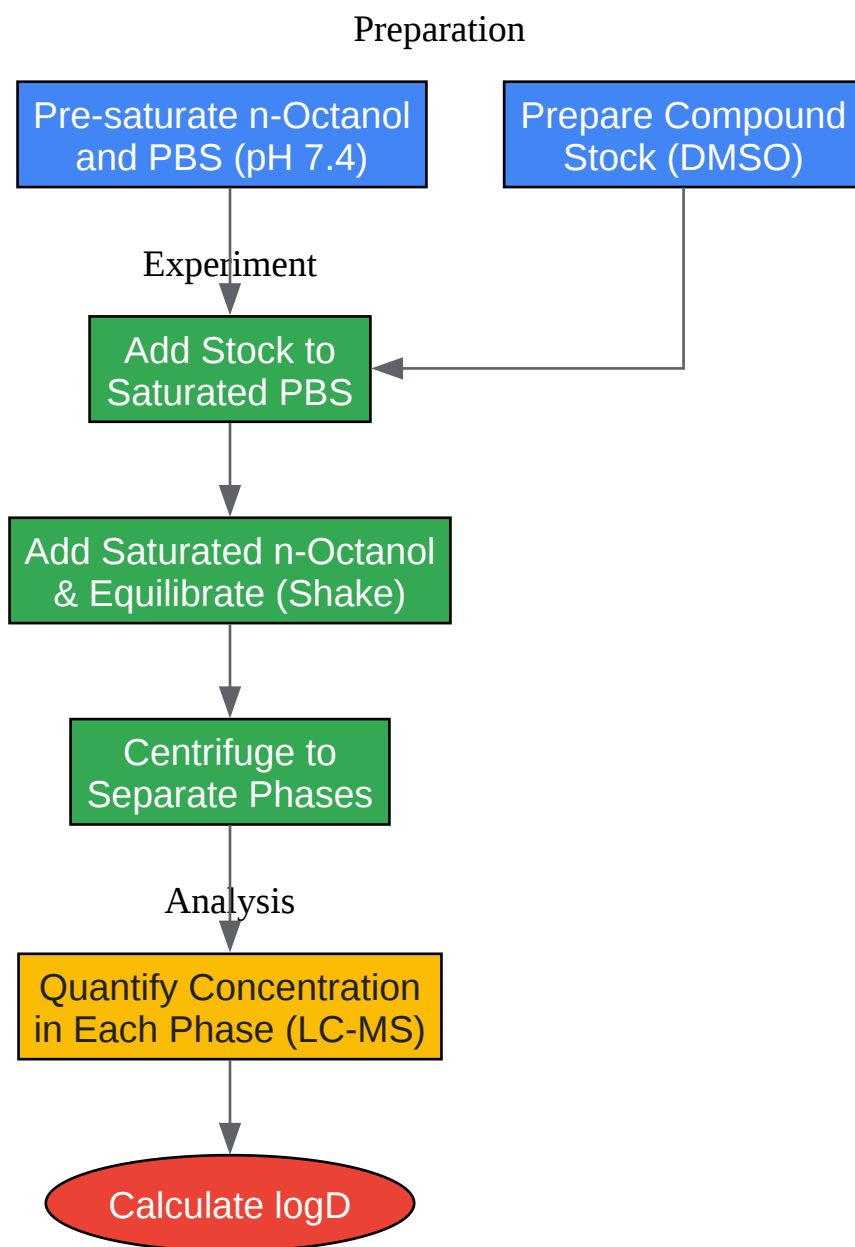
Preparation

Pre-saturate n-Octanol and PBS (pH 7.4)

Prepare Compound Stock (DMSO)

Experiment

Add Stock to Saturated PBS

Add Saturated n-Octanol & Equilibrate (Shake)

Centrifuge to Separate Phases

Analysis

Quantify Concentration in Each Phase (LC-MS)

Calculate logD